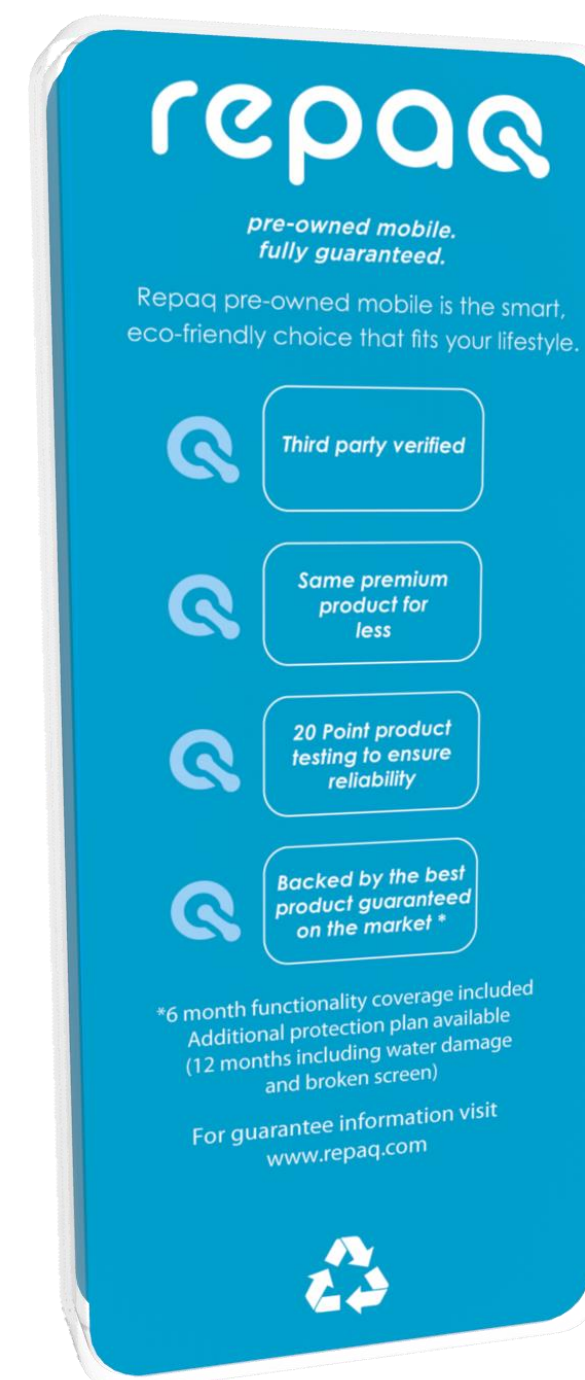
repaq

pre-owned mobile.
fully guaranteed.

Repaq pre-owned mobile is the smart, eco-friendly choice that fits your lifestyle.

Third party verified

Same premium product for less

20 Point product testing to ensure reliability

Backed by the best product guaranteed on the market *

*6 month functionality coverage included
Additional protection plan available
(12 months including water damage and broken screen)

For guarantee information visit
www.repaq.com